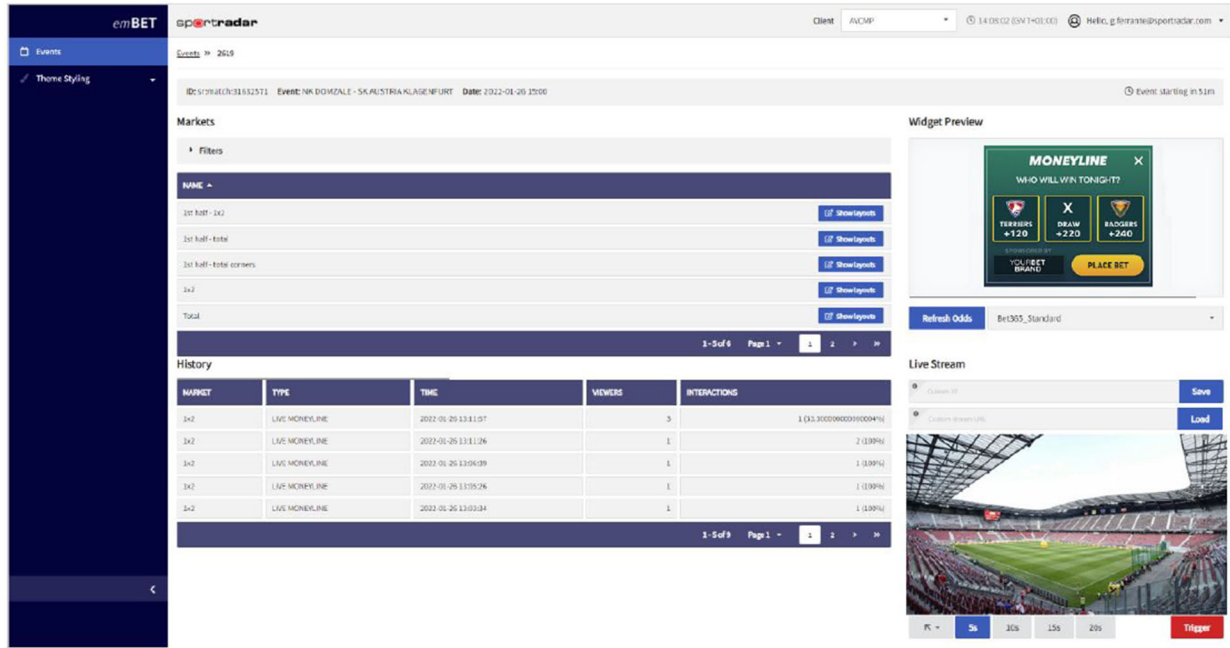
emBET

Events

Theme Styling

sportradar

Client AVCMP

14:08:02 (GMT+01:00)

Hello, g.ferrante@sportradar.com

Events » 2619

ID: sr:match:31632571 Event: NK DOMZALE - SK AUSTRIA KLAGENFURT Date: 2022-01-26 15:00

Event starting in 51m

Markets

Filters

| NAME ▲ | |
|---|---|
| 1st half - 1x2 | Show layouts |
| 1st half - total | Show layouts |
| 1st half - total corners | Show layouts |
| 1x2 | Show layouts |
| Total | Show layouts |

1 - 5 of 6 Page 1 1 2

History

| MARKET | TYPE | TIME | VIEWERS | INTERACTIONS |
|---|---|---|---|---|
| 1x2 | LIVE MONEYLINE | 2022-01-26 13:11:57 | 3 | 1 (33.300000000000004%) |
| 1x2 | LIVE MONEYLINE | 2022-01-26 13:11:26 | 1 | 2 (100%) |
| 1x2 | LIVE MONEYLINE | 2022-01-26 13:06:39 | 1 | 1 (100%) |
| 1x2 | LIVE MONEYLINE | 2022-01-26 13:05:26 | 1 | 1 (100%) |
| 1x2 | LIVE MONEYLINE | 2022-01-26 13:03:34 | 1 | 1 (100%) |

1 - 5 of 9 Page 1 1 2

Widget Preview

MONEYLINE

WHO WILL WIN TONIGHT?

TERRIERS +120

X DRAW +220

BADGERS +240

SPONSORED BY

YOURBET BRAND

PLACE BET

Refresh Odds

Bet365_Standard

Live Stream

Custom ID

Save

Custom Stream URL

Load

5s 10s 15s 20s

Trigger